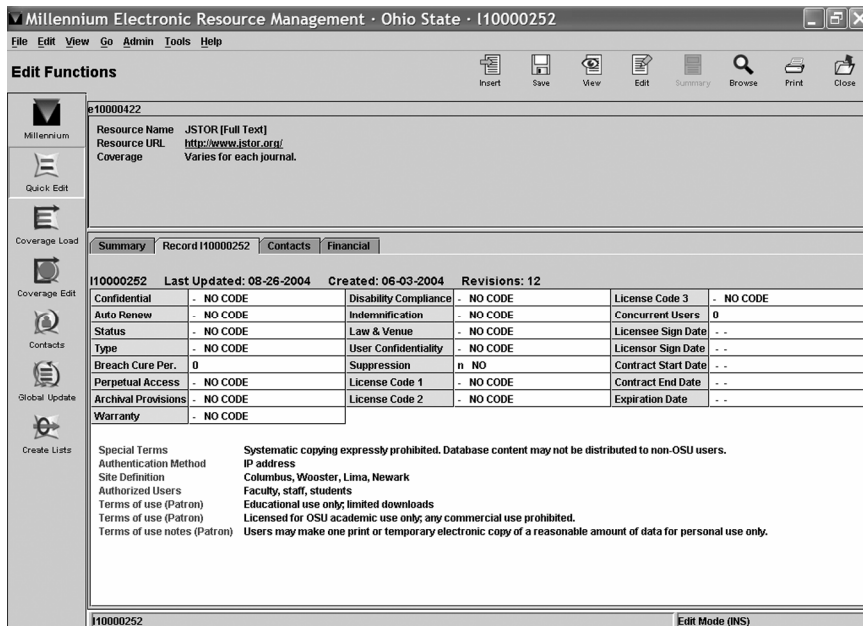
Millennium Electronic Resource Management · Ohio State · l10000252

File Edit View Go Admin Tools Help

Edit Functions

Insert Save View Edit Summary Browse Print Close

Millennium

Quick Edit

Coverage Load

Coverage Edit

Contacts

Global Update

Create Lists

e10000422

Resource Name JSTOR [Full Text]
Resource URL http://www.jstor.org/
Coverage Varies for each journal.

Summary Record l10000252 Contacts Financial

l10000252 Last Updated: 08-26-2004 Created: 06-03-2004 Revisions: 12

| | | | | | |
|---|---|---|---|---|---|
| Confidential | - NO CODE | Disability Compliance | - NO CODE | License Code 3 | - NO CODE |
| Auto Renew | - NO CODE | Indemnification | - NO CODE | Concurrent Users | 0 |
| Status | - NO CODE | Law & Venue | - NO CODE | Licensee Sign Date | - - |
| Type | - NO CODE | User Confidentiality | - NO CODE | Licensor Sign Date | - - |
| Breach Cure Per. | 0 | Suppression | n NO | Contract Start Date | - - |
| Perpetual Access | - NO CODE | License Code 1 | - NO CODE | Contract End Date | - - |
| Archival Provisions | - NO CODE | License Code 2 | - NO CODE | Expiration Date | - - |
| Warranty | - NO CODE | | | | |

Special Terms Systematic copying expressly prohibited. Database content may not be distributed to non-OSU users.
Authentication Method IP address
Site Definition Columbus, Wooster, Lima, Newark
Authorized Users Faculty, staff, students
Terms of use (Patron) Educational use only; limited downloads
Terms of use (Patron) Licensed for OSU academic use only; any commercial use prohibited.
Terms of use notes (Patron) Users may make one print or temporary electronic copy of a reasonable amount of data for personal use only.

l10000252 Edit Mode (INS)